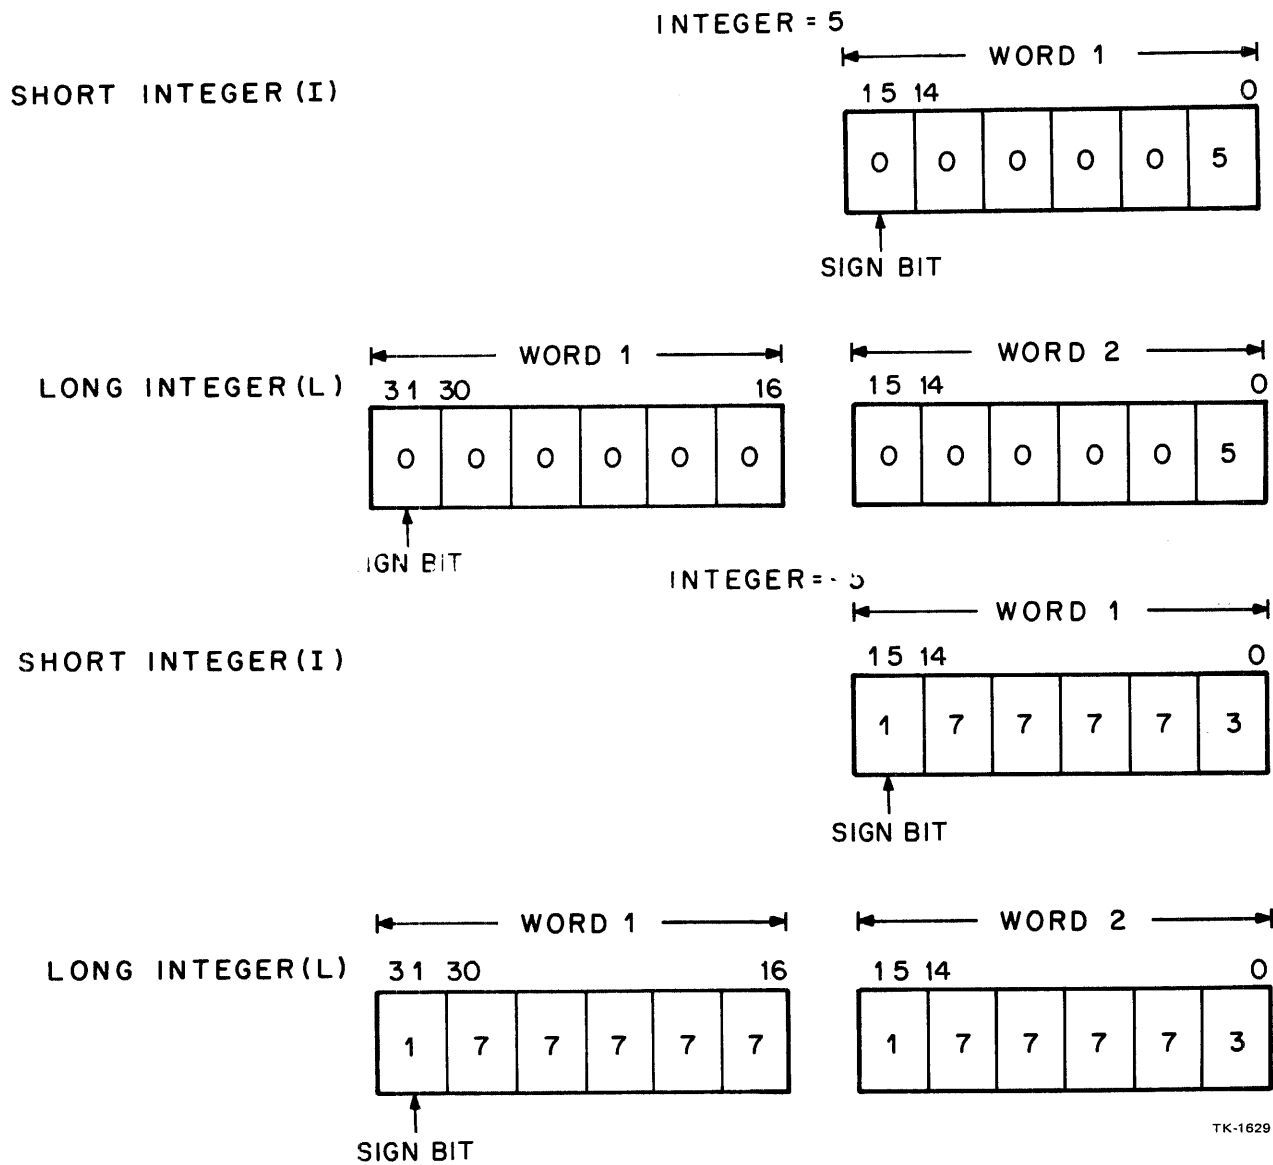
INTEGER = 5

SHORT INTEGER (I)

WORD 1

15 14 0

| 0 | 0 | 0 | 0 | 0 | 5 |
|---|---|---|---|---|---|

SIGN BIT

LONG INTEGER (L)

WORD 1

31 30 16

| 0 | 0 | 0 | 0 | 0 | 0 |
|---|---|---|---|---|---|

IGN BIT

WORD 2

15 14 0

| 0 | 0 | 0 | 0 | 0 | 5 |
|---|---|---|---|---|---|

INTEGER = -5

SHORT INTEGER (I)

WORD 1

15 14 0

| 1 | 7 | 7 | 7 | 7 | 3 |
|---|---|---|---|---|---|

SIGN BIT

LONG INTEGER (L)

WORD 1

31 30 16

| 1 | 7 | 7 | 7 | 7 | 7 |
|---|---|---|---|---|---|

SIGN BIT

WORD 2

15 14 0

| 1 | 7 | 7 | 7 | 7 | 3 |
|---|---|---|---|---|---|

TK-1629